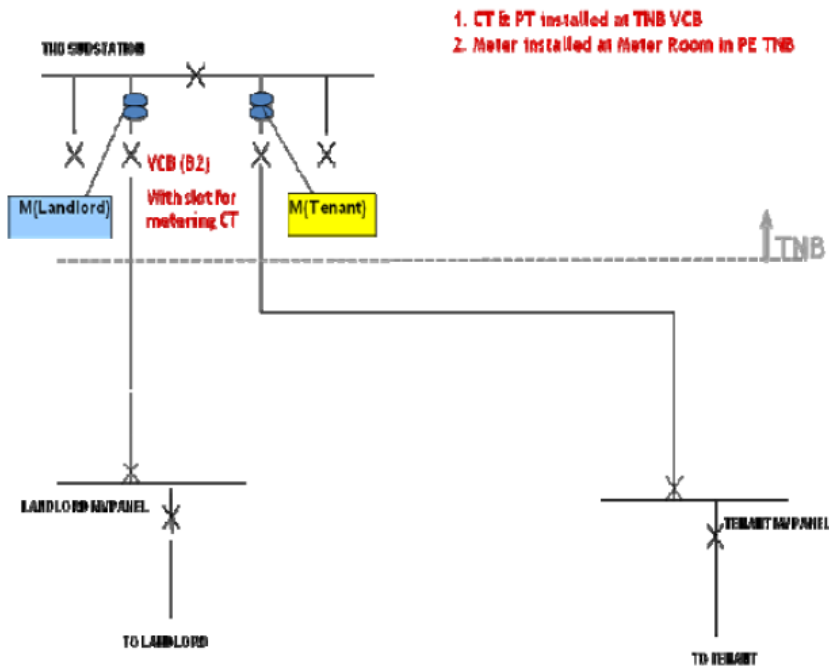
1. CT & PT installed at TNB VCB
2. Meter installed at Meter Room in PE TNB

TNB SUBSTATION

VCB (B2)
With slot for metering CT

M(Landlord)

M(Tenant)

TNB

LANDLORD M/PANEL

TO LANDLORD

TENANT M/PANEL

TO TENANT